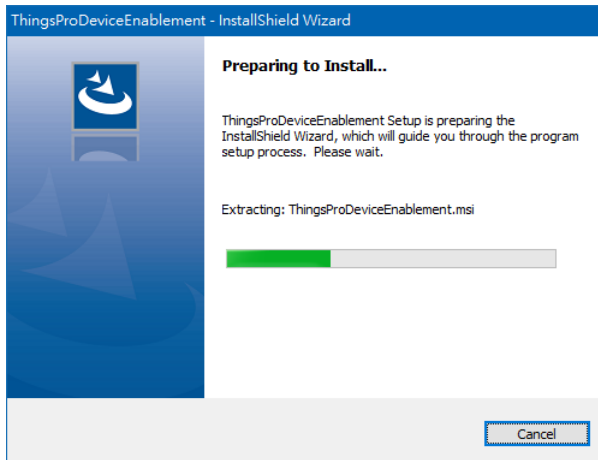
ThingsProDeviceEnablement - InstallShield Wizard

Preparing to Install...

ThingsProDeviceEnablement Setup is preparing the InstallShield Wizard, which will guide you through the program setup process. Please wait.

Extracting: ThingsProDeviceEnablement.msi

Cancel